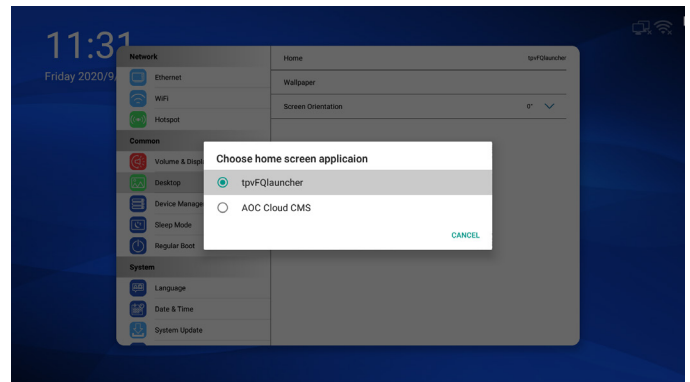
11:31
Friday 2020/9/

Network
Ethernet
WiFi
Hotspot
Common
Volume & Displ
Desktop
Device Manage
Sleep Mode
Regular Boot
System
Language
Date & Time
System Update

Home tpvFQlauncher
Wallpaper
Screen Orientation 0°

Choose home screen applicaion
tpvFQlauncher
AOC Cloud CMS
CANCEL